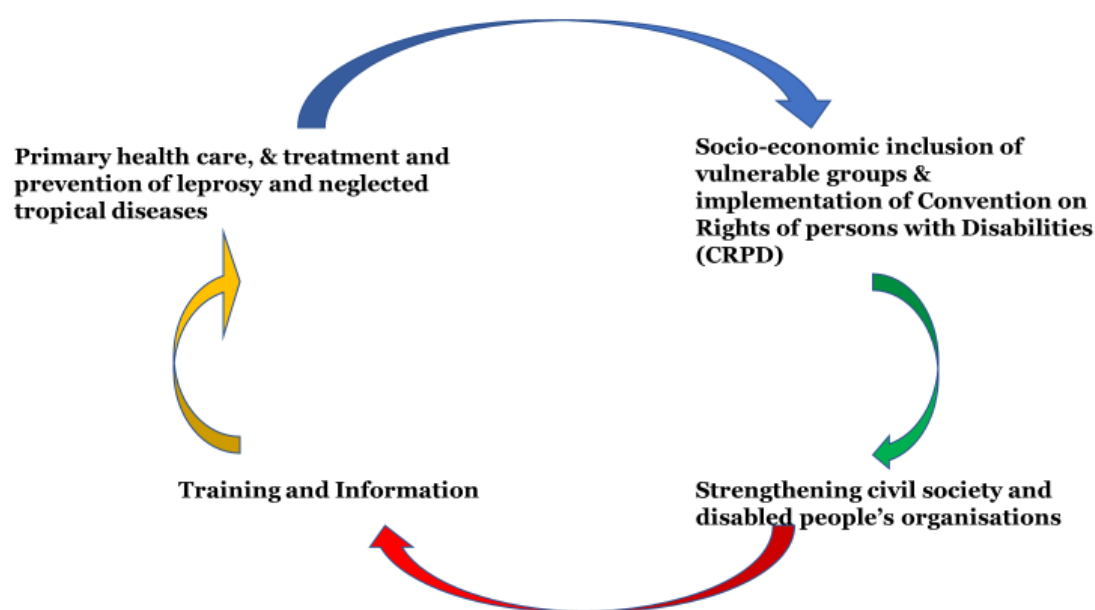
Primary health care, & treatment and prevention of leprosy and neglected tropical diseases

Socio-economic inclusion of vulnerable groups & implementation of Convention on Rights of persons with Disabilities (CRPD)

Strengthening civil society and disabled people's organisations

Training and Information